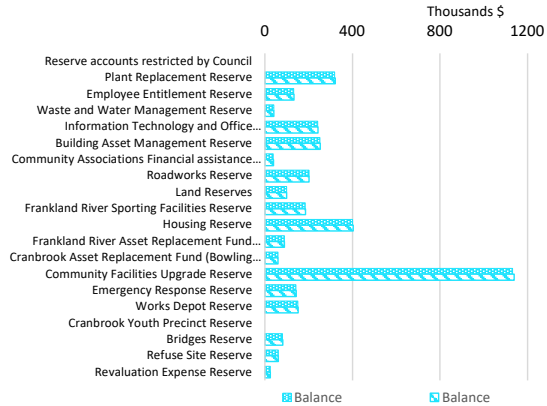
Thousands $

0
400
800
1200

Reserve accounts restricted by Council
Plant Replacement Reserve
Employee Entitlement Reserve
Waste and Water Management Reserve
Information Technology and Office...
Building Asset Management Reserve
Community Associations Financial assistance...
Roadworks Reserve
Land Reserves
Frankland River Sporting Facilities Reserve
Housing Reserve
Frankland River Asset Replacement Fund...
Cranbrook Asset Replacement Fund (Bowling...
Community Facilities Upgrade Reserve
Emergency Response Reserve
Works Depot Reserve
Cranbrook Youth Precinct Reserve
Bridges Reserve
Refuse Site Reserve
Revaluation Expense Reserve

Balance
Balance